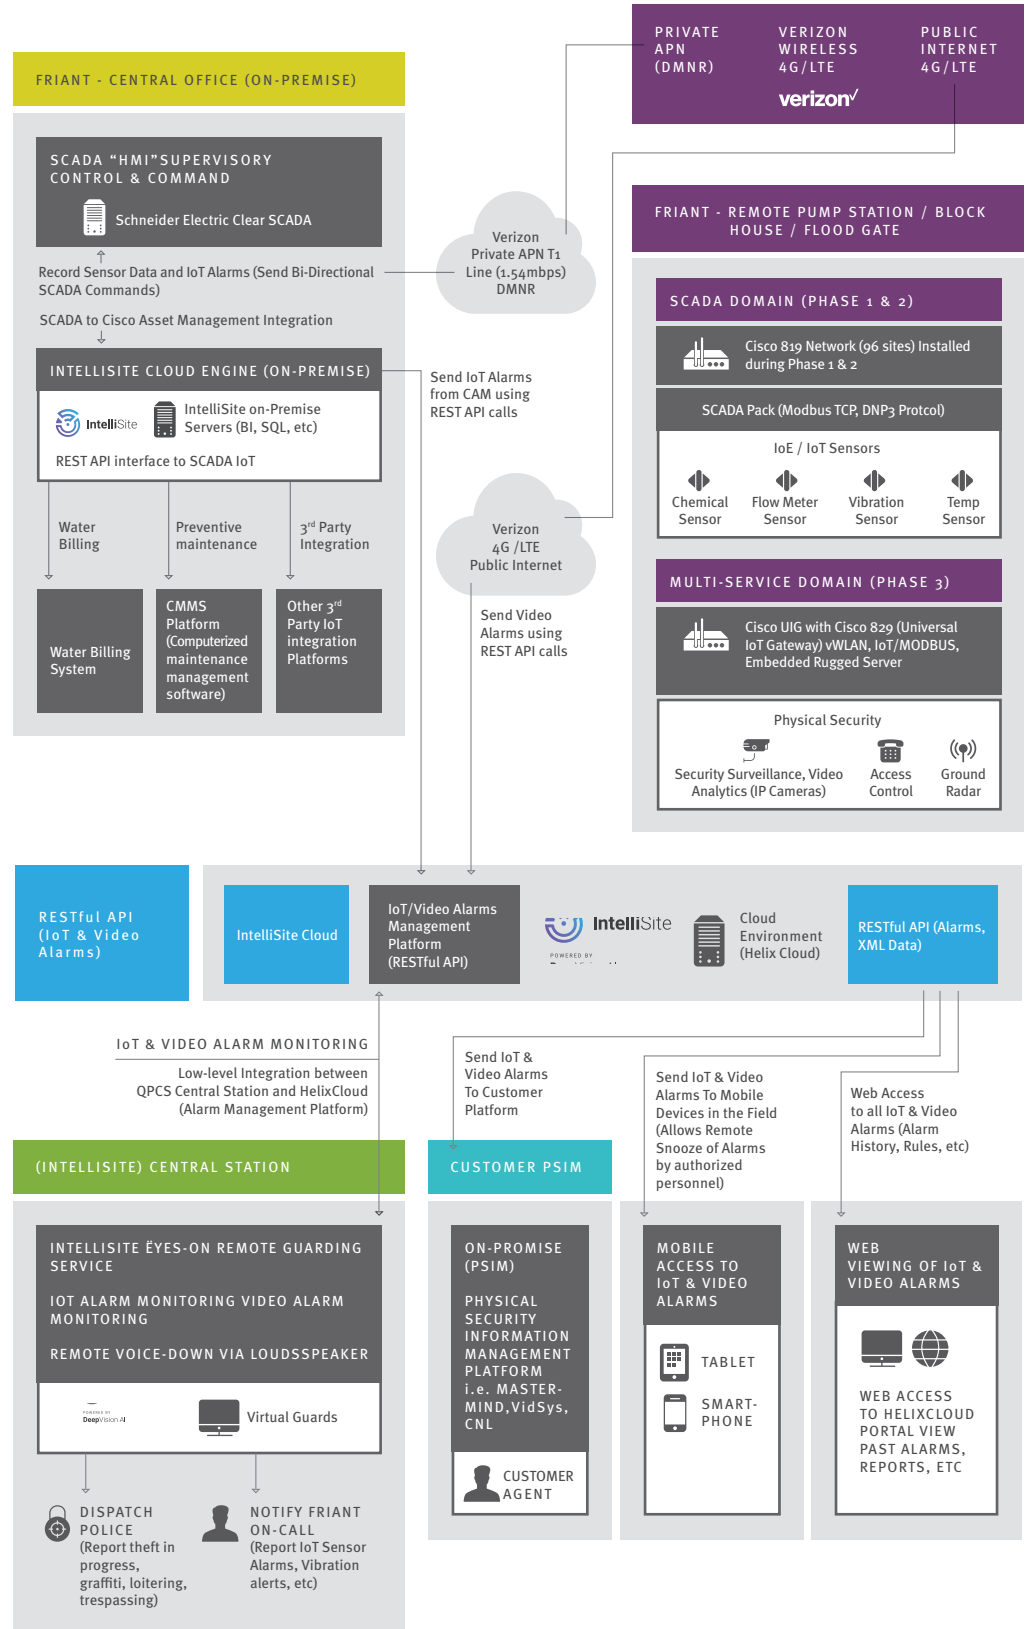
PRIVATE APN (DMNR)

VERIZON WIRELESS 4G/LTE

PUBLIC INTERNET 4G/LTE

verizon

FRIANT - CENTRAL OFFICE (ON-PREMISE)

SCADA "HMI"SUPERVISORY CONTROL & COMMAND

Schneider Electric Clear SCADA

Record Sensor Data and IoT Alarms (Send Bi-Directional SCADA Commands)

Verizon Private APN T1 Line (1.54mbps) DMNR

SCADA to Cisco Asset Management Integration

INTELLISITE CLOUD ENGINE (ON-PREMISE)

IntelliSite

IntelliSite on-Premise Servers (BI, SQL, etc)

REST API interface to SCADA IoT

Send IoT Alarms from CAM using REST API calls

Water Billing

Preventive maintenance

3rd Party Integration

Water Billing System

CMMS Platform (Computerized maintenance management software)

Other 3rd Party IoT integration Platforms

Verizon 4G /LTE Public Internet

Send Video Alarms using REST API calls

FRIANT - REMOTE PUMP STATION / BLOCK HOUSE / FLOOD GATE

SCADA DOMAIN (PHASE 1 & 2)

Cisco 819 Network (96 sites) Installed during Phase 1 & 2

SCADA Pack (Modbus TCP, DNP3 Protcol)

IoE / IoT Sensors

Chemical Sensor

Flow Meter Sensor

Vibration Sensor

Temp Sensor

MULTI-SERVICE DOMAIN (PHASE 3)

Cisco UIG with Cisco 829 (Universal IoT Gateway) vWLAN, IoT/MODBUS, Embedded Rugged Server

Physical Security

Security Surveillance, Video Analytics (IP Cameras)

Access Control

Ground Radar

RESTful API (IoT & Video Alarms)

IntelliSite Cloud

IoT/Video Alarms Management Platform (RESTful API)

IntelliSite

POWERED BY

Cloud Environment (Helix Cloud)

RESTful API (Alarms, XML Data)

IoT & VIDEO ALARM MONITORING

Low-level Integration between QPCS Central Station and HelixCloud (Alarm Management Platform)

Send IoT & Video Alarms To Customer Platform

Send IoT & Video Alarms To Mobile Devices in the Field (Allows Remote Snooze of Alarms by authorized personnel)

Web Access to all IoT & Video Alarms (Alarm History, Rules, etc)

(INTELLISITE) CENTRAL STATION

CUSTOMER PSIM

INTELLISITE ĔYES-ON REMOTE GUARDING SERVICE

IOT ALARM MONITORING VIDEO ALARM MONITORING

REMOTE VOICE-DOWN VIA LOUDSSPEAKER

POWERED BY DeepVision AI

Virtual Guards

ON-PROMISE (PSIM)

PHYSICAL SECURITY INFORMATION MANAGEMENT PLATFORM i.e. MASTER-MIND,VidSys, CNL

CUSTOMER AGENT

MOBILE ACCESS TO IoT & VIDEO ALARMS

TABLET

SMART-PHONE

WEB VIEWING OF IoT & VIDEO ALARMS

WEB ACCESS TO HELIXCLOUD PORTAL VIEW PAST ALARMS, REPORTS, ETC

DISPATCH POLICE (Report theft in progress, graffiti, loitering, trespassing)

NOTIFY FRIANT ON-CALL (Report IoT Sensor Alarms, Vibration alerts, etc)